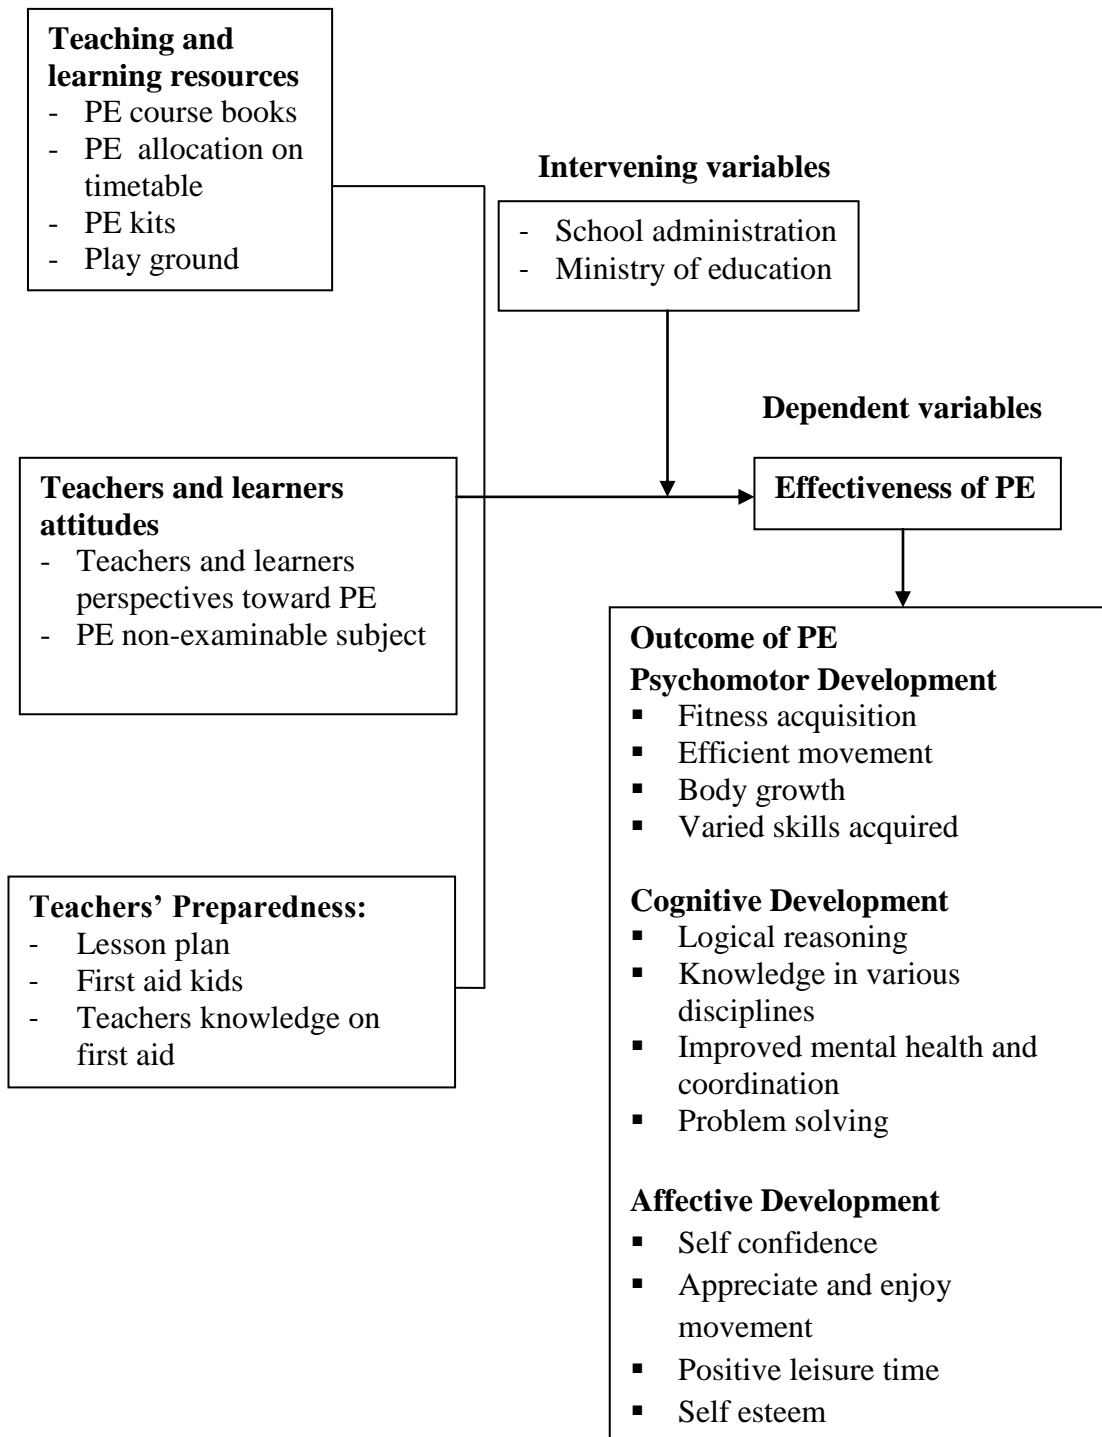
**Teaching and learning resources**
- PE course books
- PE allocation on timetable
- PE kits
- Play ground

**Intervening variables**
- School administration
- Ministry of education

**Dependent variables**

**Teachers and learners attitudes**
- Teachers and learners perspectives toward PE
- PE non-examinable subject

**Effectiveness of PE**

**Outcome of PE**
**Psychomotor Development**
- Fitness acquisition
- Efficient movement
- Body growth
- Varied skills acquired

**Teachers' Preparedness:**
- Lesson plan
- First aid kids
- Teachers knowledge on first aid

**Cognitive Development**
- Logical reasoning
- Knowledge in various disciplines
- Improved mental health and coordination
- Problem solving

**Affective Development**
- Self confidence
- Appreciate and enjoy movement
- Positive leisure time
- Self esteem